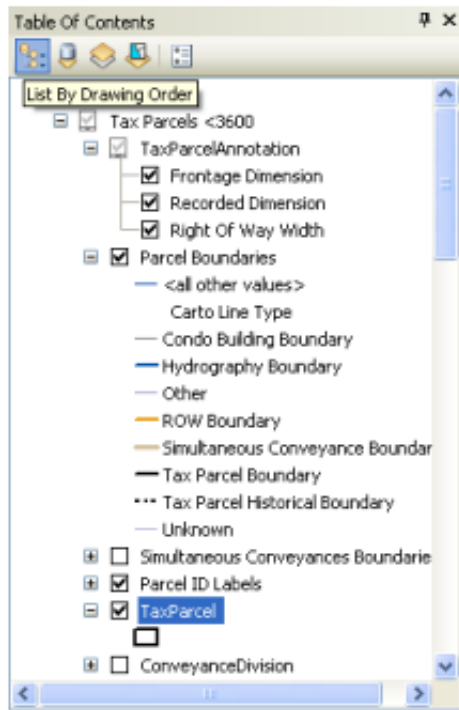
Table Of Contents

List By Drawing Order

Tax Parcels <3600

TaxParcelAnnotation

Frontage Dimension

Recorded Dimension

Right Of Way Width

Parcel Boundaries

<all other values>

Carto Line Type

Condo Building Boundary

Hydrography Boundary

Other

ROW Boundary

Simultaneous Conveyance Boundar

Tax Parcel Boundary

Tax Parcel Historical Boundary

Unknown

Simultaneous Conveyances Boundarie

Parcel ID Labels

TaxParcel

ConveyanceDivision